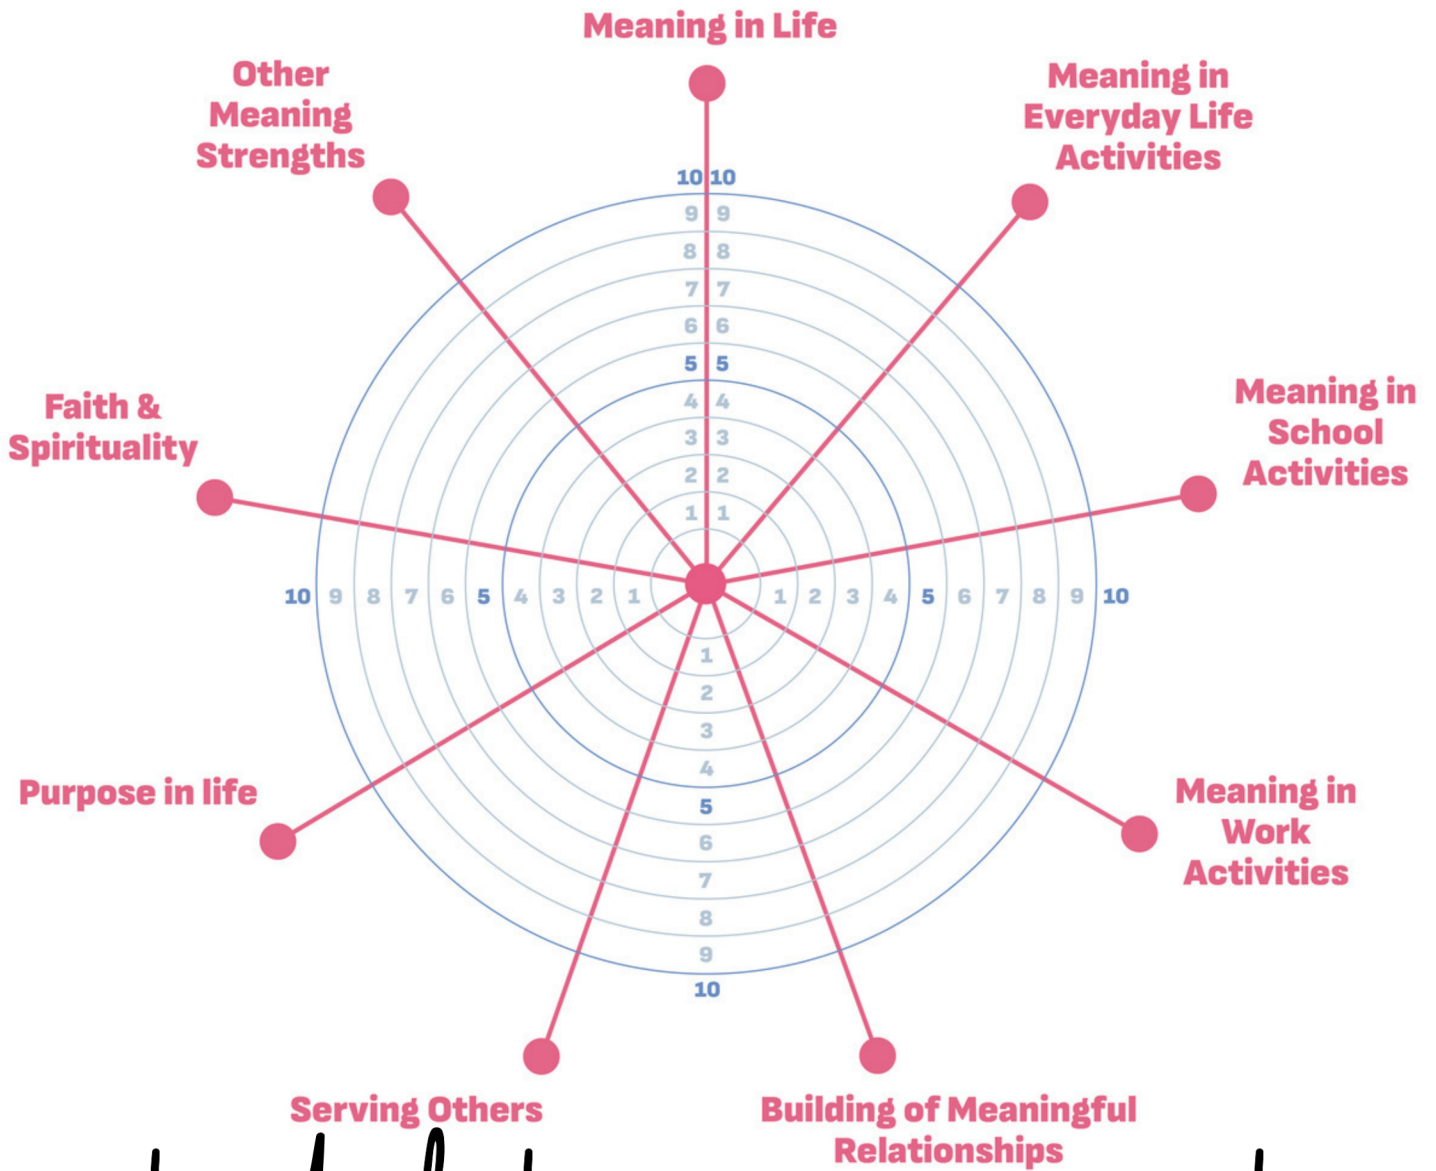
Meaning in Life

Other Meaning Strengths

Meaning in Everyday Life Activities

Faith & Spirituality

Meaning in School Activities

10 10
9 9
8 8
7 7
6 6
5 5
4 4
3 3
2 2
1 1

10 9 8 7 6 5 4 3 2 1

1 2 3 4 5 6 7 8 9 10

1
2
3
4
5
6
7
8
9
10

Purpose in life

Meaning in Work Activities

Serving Others

Building of Meaningful Relationships